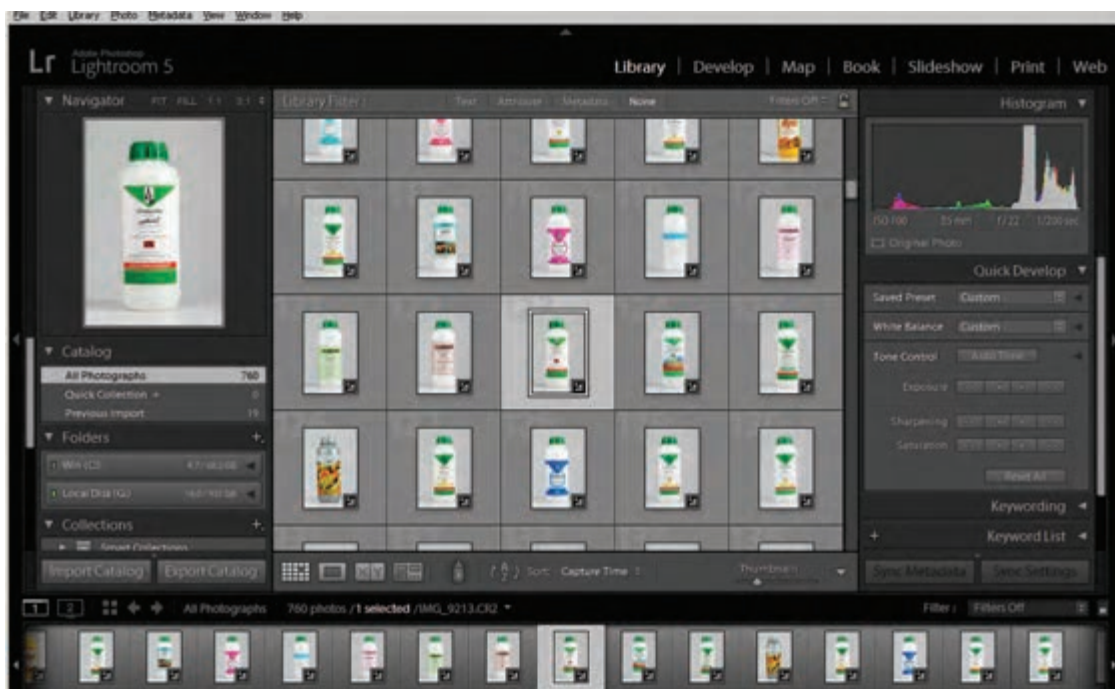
File Edit Library Photo Metadata View Window Help

Lr Adobe Photoshop Lightroom 5

Library | Develop | Map | Book | Slideshow | Print | Web

Navigator FIT FILL 1:1 3:1

Library Filter : Text Attribute Metadata None Filters Off

Histogram

ISO 100 35 mm f/22 1/200 sec

Original Photo

Quick Develop

Saved Preset Custom

White Balance Custom

Tone Control Auto Tone

Exposure

Sharpening

Saturation

Reset All

Keywording

Keyword List

Catalog

All Photographs 760

Quick Collection + 0

Previous Import 19

Folders

Win (C:) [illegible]

Local Disk (G:) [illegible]

Collections

Smart Collections

Import Catalog Export Catalog

Sort: Capture Time

Thumbnails

Sync Metadata Sync Settings

1 2 All Photographs 760 photos /1 selected /IMG_9213.CR2

Filter : Filters Off